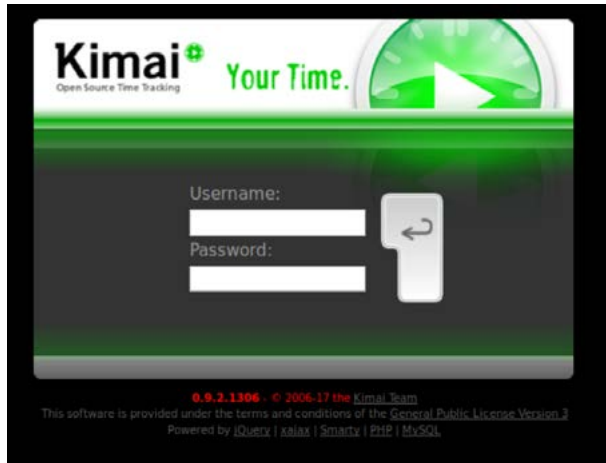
Kimai
Open Source Time Tracking
Your Time.

Username:
Password:

0.9.2.1306 - © 2006-17 the Kimai Team
This software is provided under the terms and conditions of the General Public License Version 3
Powered by jQuery | xajax | Smarty | PHP | MySQL